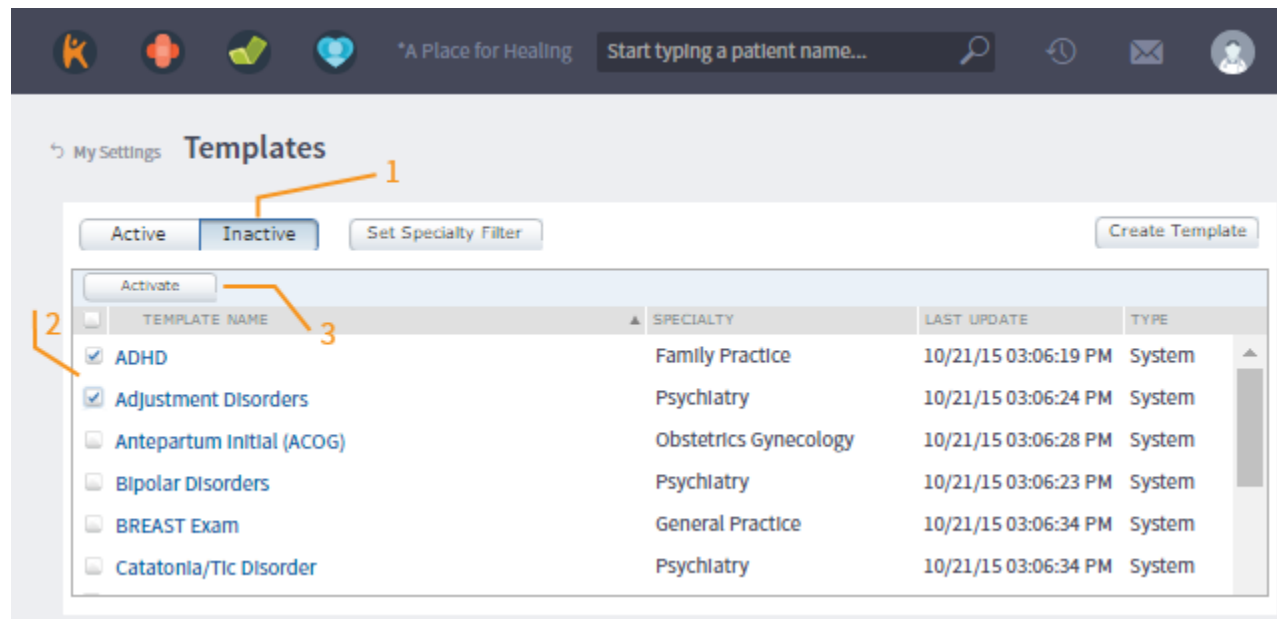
*A Place for Healing

Start typing a patient name...

My Settings

Templates

1

Active | Inactive

Set Specialty Filter

Create Template

Activate

3

2

| TEMPLATE NAME | SPECIALTY | LAST UPDATE | TYPE |
|---|---|---|---|
| ADHD | Family Practice | 10/21/15 03:06:19 PM | System |
| Adjustment Disorders | Psychiatry | 10/21/15 03:06:24 PM | System |
| Antepartum Initial (ACOG) | Obstetrics Gynecology | 10/21/15 03:06:28 PM | System |
| Bipolar Disorders | Psychiatry | 10/21/15 03:06:23 PM | System |
| BREAST Exam | General Practice | 10/21/15 03:06:34 PM | System |
| Catatonia/Tic Disorder | Psychiatry | 10/21/15 03:06:34 PM | System |